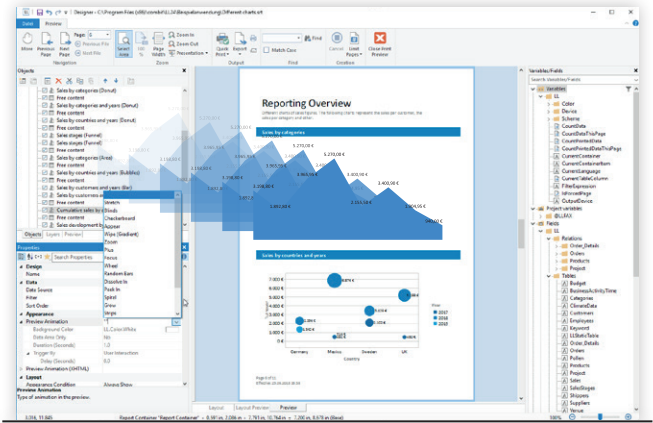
Designer - C:\Program Files (x86)\combit\LL3\Beispielanwendung\Different charts.srt

Datei Preview

Show Previous Page Next Page Page: 6 Previous File Next File Select Area Page Widths Zoom In Zoom Out Presentation Quick Print Export Print Match Case Cancel Limit Pages Refresh Close Print Preview

Navigation Zoom Output Find Creation

Objects

Sales by categories (Donut)
Free content
Sales by categories and years (Donut)
Free content
Sales by categories (Funnel)
Sales stages (Funnel)
Free content
Sales by categories (Area)
Free content
Sales by countries and years (Bubbles)
Free content
Sales by customers and years (Bar)
Sales by customers a...
Free content
Cumulative sales by...
Free content
Sales development b...

Objects Layers Preview

Switch
Blinds
Checkerboard
Appear
Wipe (Gradient)
Zoom
Pan
Focus
Wheel
Random Bars
Dissolve In
Push In
Spiral
Grow
Stripe

Properties

Search Properties

Design
Name
Data
Data Source
Filter
Sort Order
Appearance
Preview Animation
Background Color LL.Color.White
Data Area Only No
Duration (Seconds) 1.0
Trigger By User Interaction
Delay (Seconds) 0.0
Preview Animation (XHTML)
Layout
Appearance Condition Always Show

Preview Animation
Type of animation in the preview.

Reporting Overview

Sales by categories

5.270,00 €
5.270,00 €
3.400,00 €

Sales by countries and years

Germany Mexico Sweden UK
Country
Year 2017 2018 2019

Layout Layout Preview Preview

Report Container "Report Container"

Variables/Fields

Variables
LL
Color
Device
Scheme
CountData
CountDataThisPage
CountPrintedData
CountPrintedDataThisPage
CurrentContainer
CurrentContainerItem
CurrentLanguage
CurrentTableColumn
FilterExpression
IsForcedPage
OutputDevice
Project variables
@LLMAX
Fields
LL
Relations
Order_Details
Orders
Products
Project
Tables
Budget
BusinessActivityTime
Categories
ClimateData
Customers
Employees
Keyword
LLStaticTable
Order_Details
Orders
Pullen
Products
Project
Sales
SalesStages
Shippers
Suppliers
Venue

100%